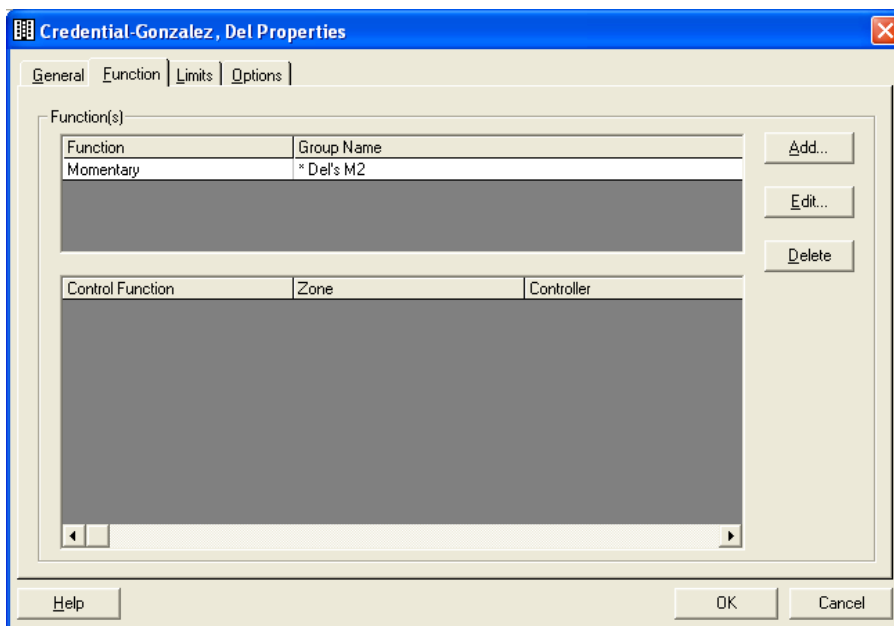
Credential-Gonzalez, Del Properties

General | Function | Limits | Options

Function(s)

| Function | Group Name |
|---|---|
| Momentary | * Del's M2 |

Add...

Edit...

Delete

| Control Function | Zone | Controller |
|---|---|---|

Help

OK

Cancel